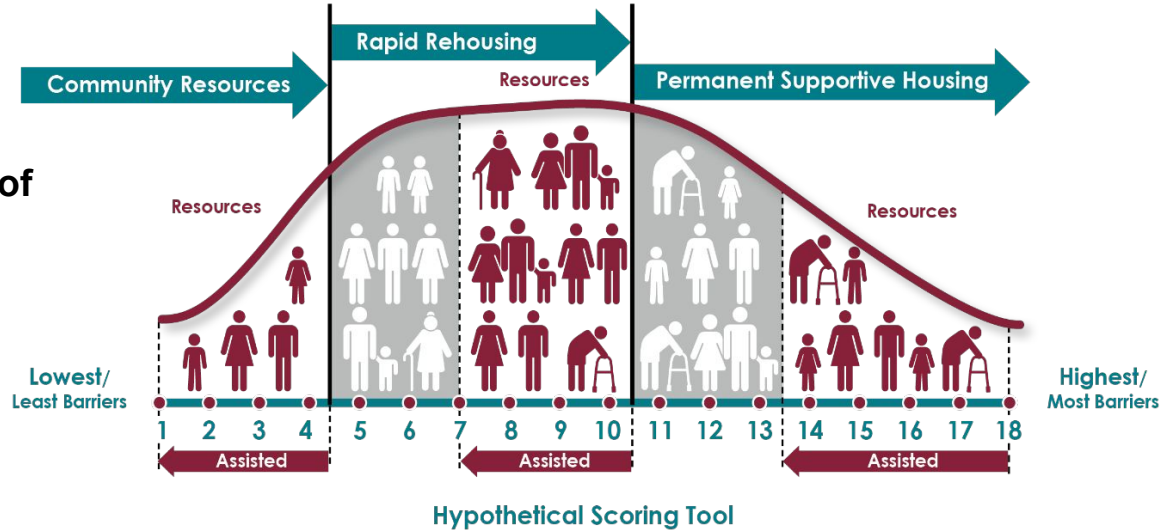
Rapid Rehousing

Community Resources

Resources

Permanent Supportive Housing

of

Resources

Resources

Lowest/ Least Barriers

Highest/ Most Barriers

1 2 3 4 5 6 7 8 9 10 11 12 13 14 15 16 17 18

Assisted

Assisted

Assisted

Hypothetical Scoring Tool